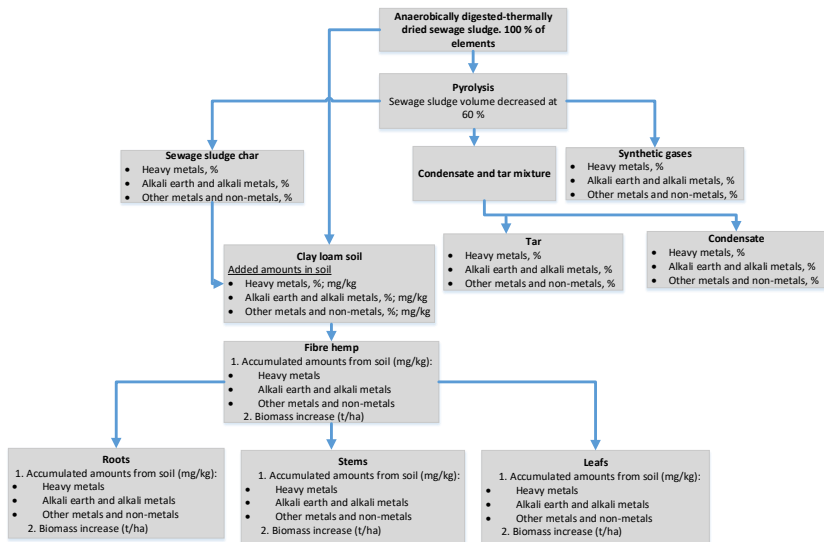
Anaerobically digested-thermally dried sewage sludge. 100 % of elements

Pyrolysis
Sewage sludge volume decreased at 60 %

Sewage sludge char
- Heavy metals, %
- Alkali earth and alkali metals, %
- Other metals and non-metals, %

Condensate and tar mixture

Synthetic gases
- Heavy metals, %
- Alkali earth and alkali metals, %
- Other metals and non-metals, %

Clay loam soil
Added amounts in soil
- Heavy metals, %; mg/kg
- Alkali earth and alkali metals, %; mg/kg
- Other metals and non-metals, %; mg/kg

Tar
- Heavy metals, %
- Alkali earth and alkali metals, %
- Other metals and non-metals, %

Condensate
- Heavy metals, %
- Alkali earth and alkali metals, %
- Other metals and non-metals, %

Fibre hemp
1. Accumulated amounts from soil (mg/kg):
- Heavy metals
- Alkali earth and alkali metals
- Other metals and non-metals
2. Biomass increase (t/ha)

Roots
1. Accumulated amounts from soil (mg/kg):
- Heavy metals
- Alkali earth and alkali metals
- Other metals and non-metals
2. Biomass increase (t/ha)

Stems
1. Accumulated amounts from soil (mg/kg):
- Heavy metals
- Alkali earth and alkali metals
- Other metals and non-metals
2. Biomass increase (t/ha)

Leafs
1. Accumulated amounts from soil (mg/kg):
- Heavy metals
- Alkali earth and alkali metals
- Other metals and non-metals
2. Biomass increase (t/ha)